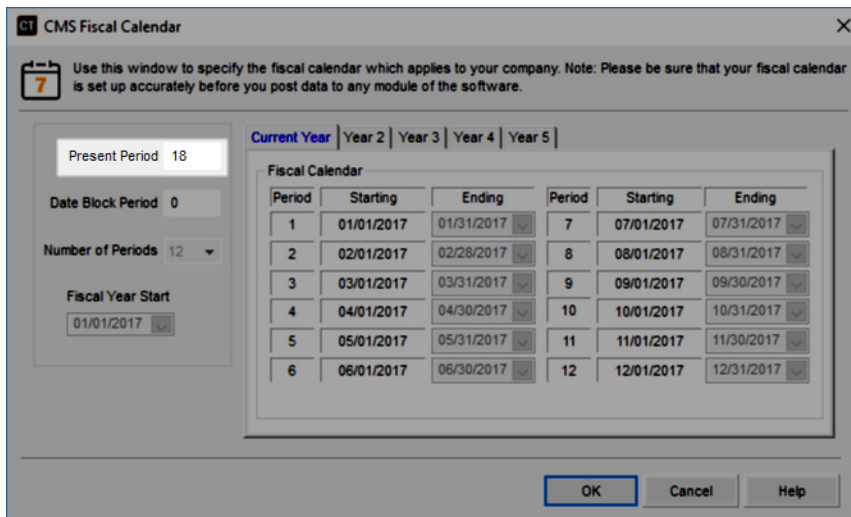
CT CMS Fiscal Calendar

×

7

Use this window to specify the fiscal calendar which applies to your company. Note: Please be sure that your fiscal calendar is set up accurately before you post data to any module of the software.

Present Period 18

Date Block Period 0

Number of Periods 12

Fiscal Year Start

01/01/2017

Current Year | Year 2 | Year 3 | Year 4 | Year 5

Fiscal Calendar

| Period | Starting | Ending | Period | Starting | Ending |
|---|---|---|---|---|---|
| 1 | 01/01/2017 | 01/31/2017 | 7 | 07/01/2017 | 07/31/2017 |
| 2 | 02/01/2017 | 02/28/2017 | 8 | 08/01/2017 | 08/31/2017 |
| 3 | 03/01/2017 | 03/31/2017 | 9 | 09/01/2017 | 09/30/2017 |
| 4 | 04/01/2017 | 04/30/2017 | 10 | 10/01/2017 | 10/31/2017 |
| 5 | 05/01/2017 | 05/31/2017 | 11 | 11/01/2017 | 11/30/2017 |
| 6 | 06/01/2017 | 06/30/2017 | 12 | 12/01/2017 | 12/31/2017 |

OK

Cancel

Help